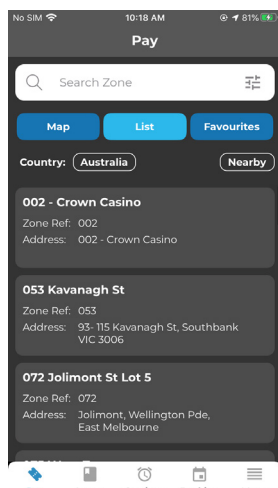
No SIM 10:18 AM 81%

Pay

Search Zone

Map

List

Favourites

Country: Australia

Nearby

002 - Crown Casino

Zone Ref: 002

Address: 002 - Crown Casino

053 Kavanagh St

Zone Ref: 053

Address: 93- 115 Kavanagh St, Southbank VIC 3006

072 Jolimont St Lot 5

Zone Ref: 072

Address: Jolimont, Wellington Pde, East Melbourne

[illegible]